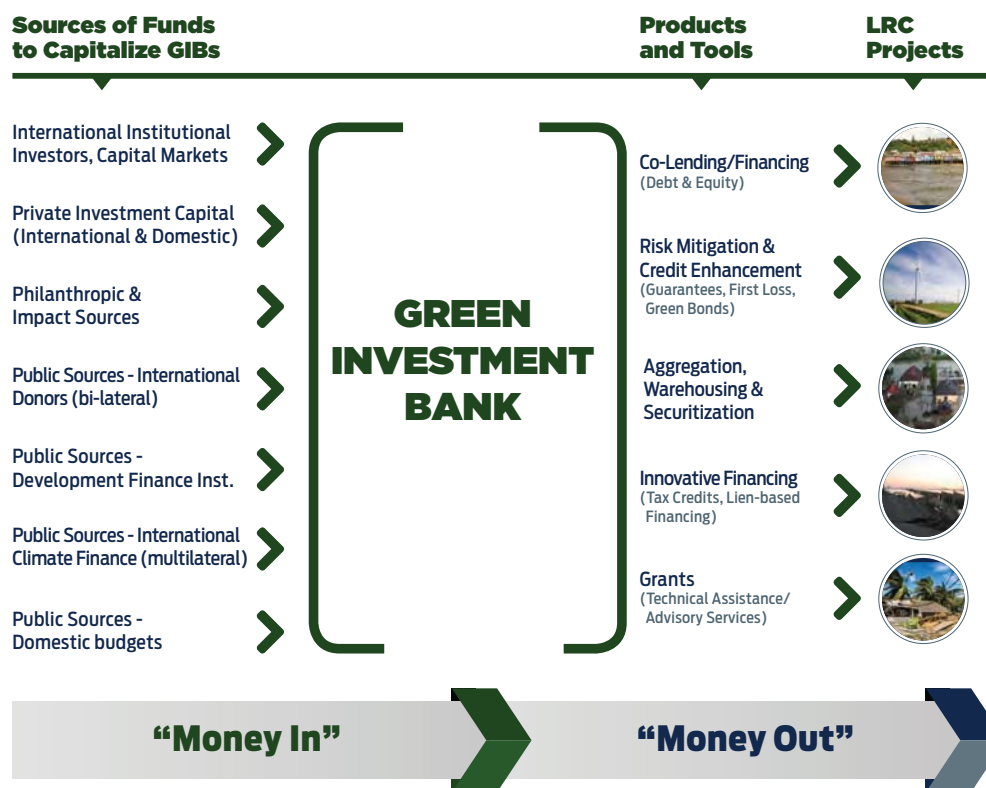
Sources of Funds to Capitalize GIBs

Products and Tools

LRC Projects

International Institutional Investors, Capital Markets

Private Investment Capital (International & Domestic)

Philanthropic & Impact Sources

Public Sources - International Donors (bi-lateral)

Public Sources - Development Finance Inst.

Public Sources - International Climate Finance (multilateral)

Public Sources - Domestic budgets

GREEN INVESTMENT BANK

Co-Lending/Financing (Debt & Equity)

Risk Mitigation & Credit Enhancement (Guarantees, First Loss, Green Bonds)

Aggregation, Warehousing & Securitization

Innovative Financing (Tax Credits, Lien-based Financing)

Grants (Technical Assistance/ Advisory Services)

“Money In”

“Money Out”